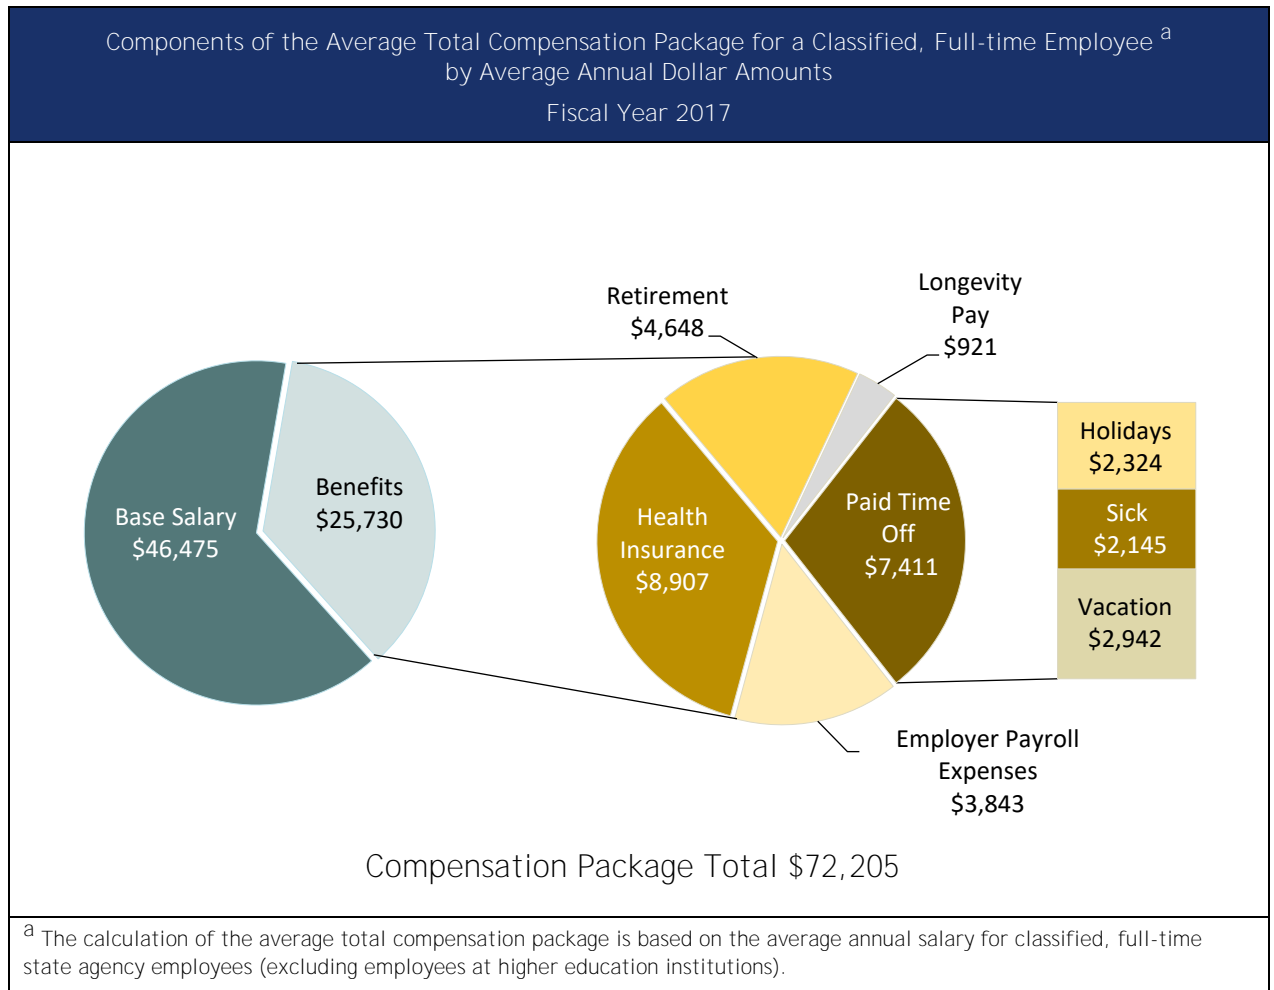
Components of the Average Total Compensation Package for a Classified, Full-time Employee $^{a}$
by Average Annual Dollar Amounts
Fiscal Year 2017

Base Salary
\$46,475

Benefits
\$25,730

Retirement
\$4,648

Longevity Pay
\$921

Health Insurance
\$8,907

Paid Time Off
\$7,411

Holidays
\$2,324

Sick
\$2,145

Vacation
\$2,942

Employer Payroll Expenses
\$3,843

Compensation Package Total \$72,205

$^{a}$ The calculation of the average total compensation package is based on the average annual salary for classified, full-time state agency employees (excluding employees at higher education institutions).